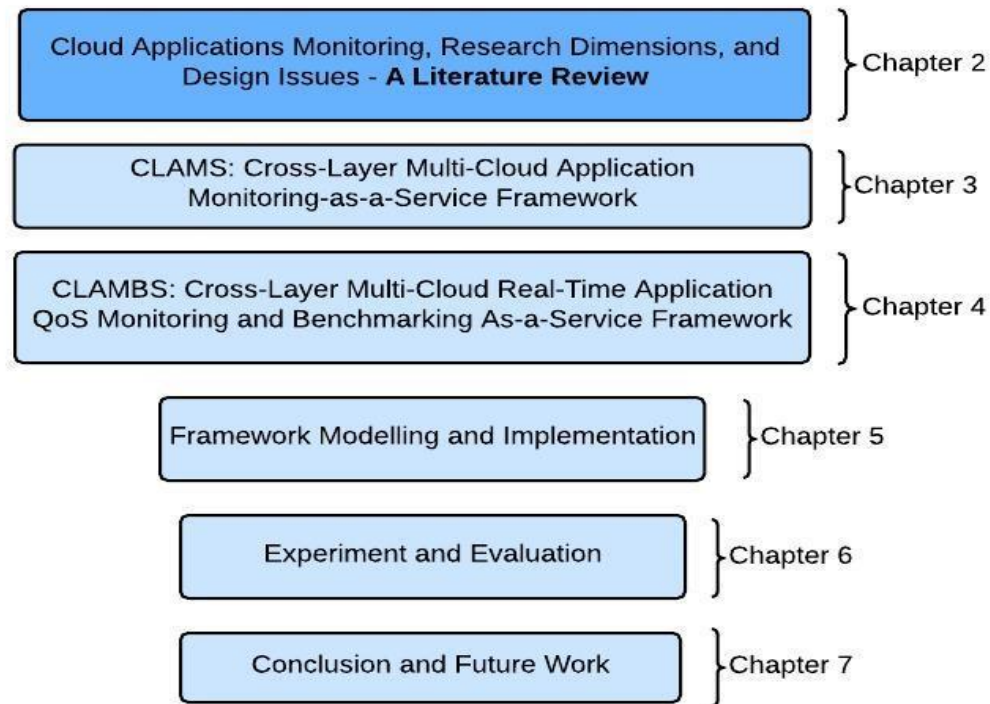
Cloud Applications Monitoring, Research Dimensions, and Design Issues - **A Literature Review**

Chapter 2

CLAMS: Cross-Layer Multi-Cloud Application Monitoring-as-a-Service Framework

Chapter 3

CLAMBS: Cross-Layer Multi-Cloud Real-Time Application QoS Monitoring and Benchmarking As-a-Service Framework

Chapter 4

Framework Modelling and Implementation

Chapter 5

Experiment and Evaluation

Chapter 6

Conclusion and Future Work

Chapter 7